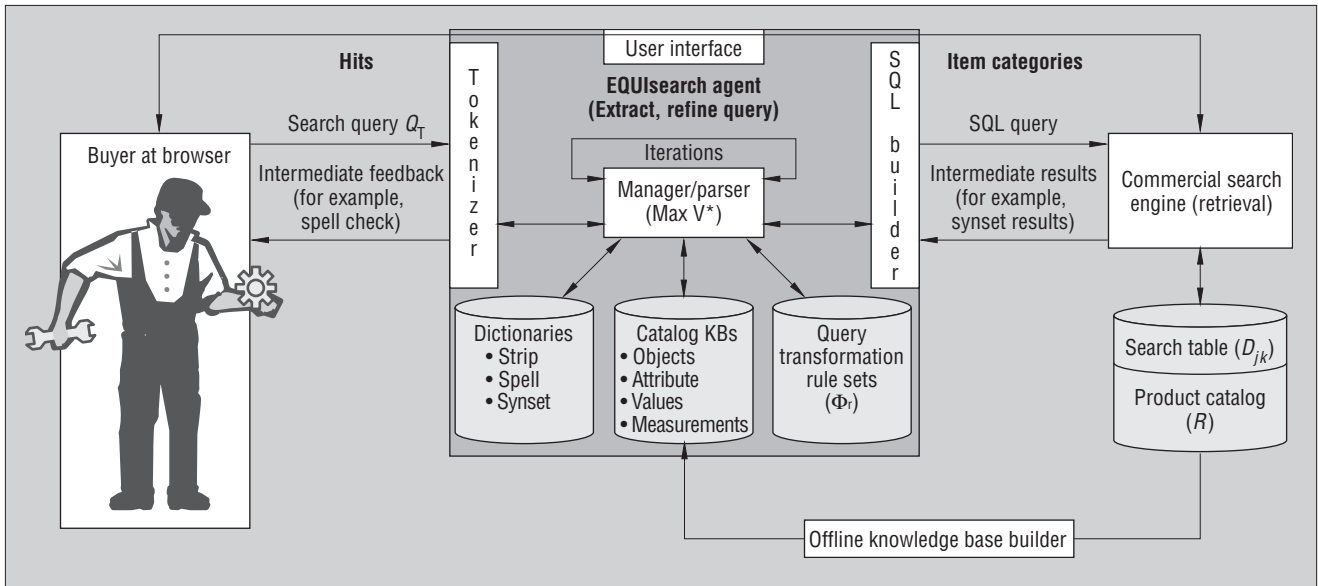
User interface

Hits

Tokenizer

EQUIsearch agent
(Extract, refine query)

SQL builder

Item categories

Search query $Q_T$

Buyer at browser

Intermediate feedback (for example, spell check)

Iterations

Manager/parser (Max V*)

SQL query

Intermediate results (for example, synset results)

Commercial search engine (retrieval)

Dictionaries
• Strip
• Spell
• Synset

Catalog KBs
• Objects
• Attribute
• Values
• Measurements

Query transformation rule sets ($\Phi_r$)

Search table ($D_{jk}$)

Product catalog ($R$)

Offline knowledge base builder